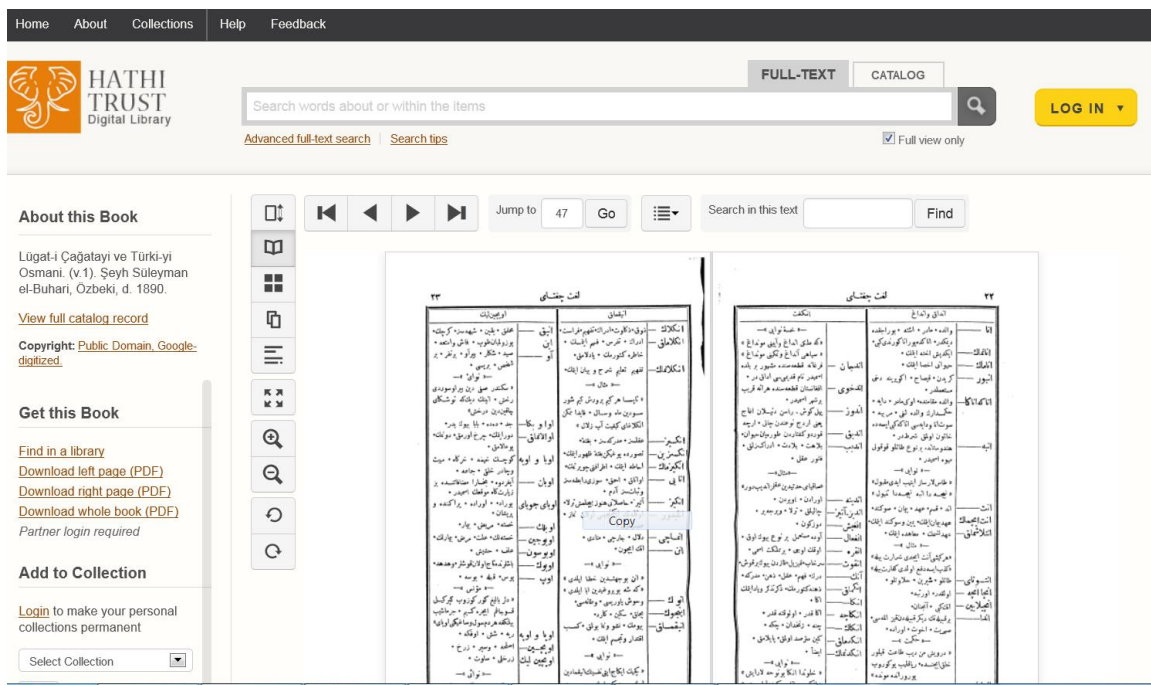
Home About Collections Help Feedback

HATHI TRUST Digital Library

FULL-TEXT CATALOG

Search words about or within the items

LOG IN ▾

Advanced full-text search Search tips

Full view only

About this Book

Lügat-i Çağatayi ve Türki-yi Osmani. (v.1). Şeyh Süleyman el-Buhari, Özbeki, d. 1890.

View full catalog record

Copyright: Public Domain, Google-digitized.

Get this Book

Find in a library
Download left page (PDF)
Download right page (PDF)
Download whole book (PDF)
Partner login required

Add to Collection

Login to make your personal collections permanent

Select Collection

Jump to 47 Go

Search in this text Find

٣٣ لغت جغتای

٣٢ لغت جغتای

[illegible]

Copy